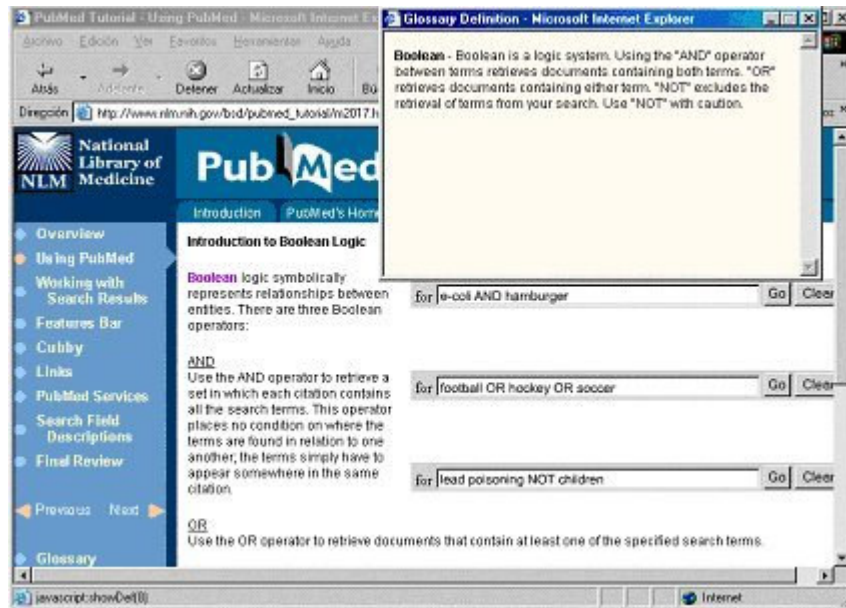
PubMed Tutorial - Using PubMed - Microsoft Internet Ex

Archivo Edición Ver Favoritos Herramientas Ayuda

Atrás Adelante Detener Actualizar Inicio Bú

Dirección http://www.nlm.nih.gov/bsd/pubmed_tutorial/m2017.h

Glossary Definition - Microsoft Internet Explorer

Boolean - Boolean is a logic system. Using the "AND" operator between terms retrieves documents containing both terms. "OR" retrieves documents containing either term. "NOT" excludes the retrieval of terms from your search. Use "NOT" with caution.

NLM National Library of Medicine

PubMed

Introduction PubMed's Home

Overview
Using PubMed
Working with Search Results
Features Bar
Cubby
Links
PubMed Services
Search Field Descriptions
Final Review

Previous Next

Glossary

Introduction to Boolean Logic

Boolean logic symbolically represents relationships between entities. There are three Boolean operators:

AND
Use the AND operator to retrieve a set in which each citation contains all the search terms. This operator places no condition on where the terms are found in relation to one another; the terms simply have to appear somewhere in the same citation.

for e-coli AND hamburger Go Clear

for football OR hockey OR soccer Go Clear

for lead poisoning NOT children Go Clear

OR
Use the OR operator to retrieve documents that contain at least one of the specified search terms.

javascript:showDef(8)

Internet